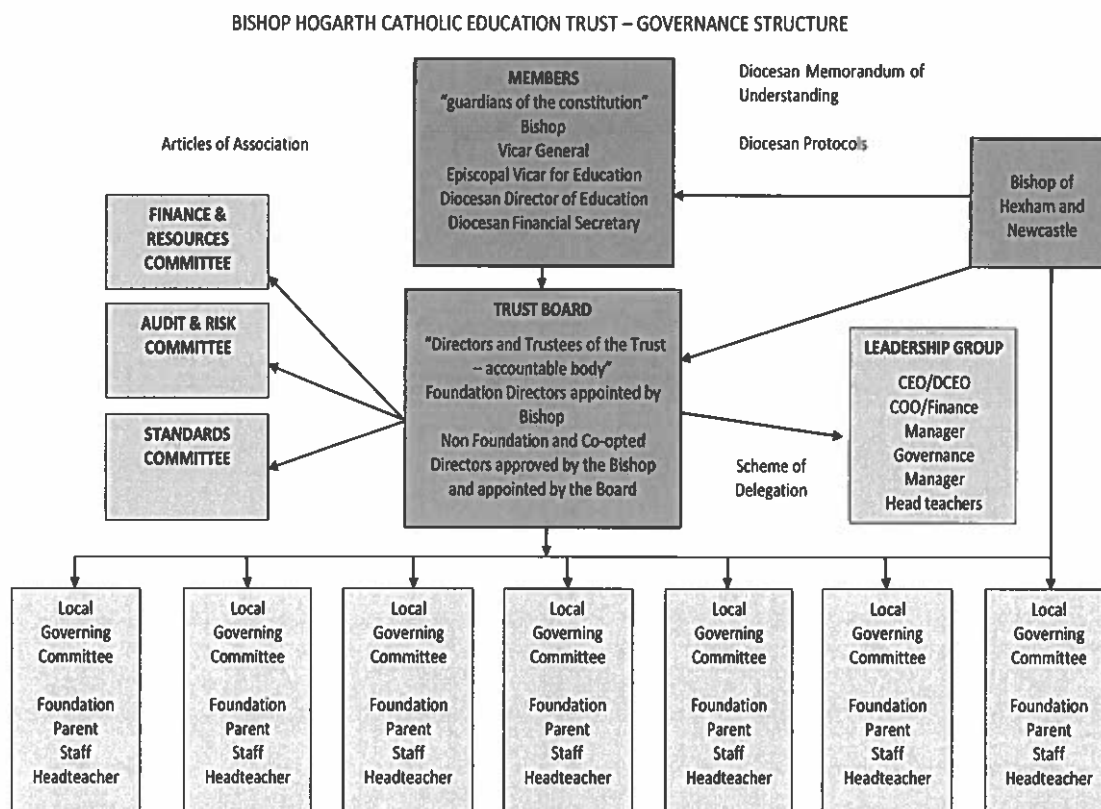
BISHOP HOGARTH CATHOLIC EDUCATION TRUST – GOVERNANCE STRUCTURE

MEMBERS
"guardians of the constitution"
Bishop
Vicar General
Episcopal Vicar for Education
Diocesan Director of Education
Diocesan Financial Secretary

Diocesan Memorandum of Understanding

Diocesan Protocols

Articles of Association

Bishop of Hexham and Newcastle

FINANCE & RESOURCES COMMITTEE

AUDIT & RISK COMMITTEE

STANDARDS COMMITTEE

TRUST BOARD
"Directors and Trustees of the Trust – accountable body"
Foundation Directors appointed by Bishop
Non Foundation and Co-opted Directors approved by the Bishop and appointed by the Board

Scheme of Delegation

LEADERSHIP GROUP
CEO/DCEO
COO/Finance Manager
Governance Manager
Head teachers

Local Governing Committee

Foundation
Parent
Staff
Headteacher

Local Governing Committee

Foundation
Parent
Staff
Headteacher

Local Governing Committee

Foundation
Parent
Staff
Headteacher

Local Governing Committee

Foundation
Parent
Staff
Headteacher

Local Governing Committee

Foundation
Parent
Staff
Headteacher

Local Governing Committee

Foundation
Parent
Staff
Headteacher

Local Governing Committee

Foundation
Parent
Staff
Headteacher